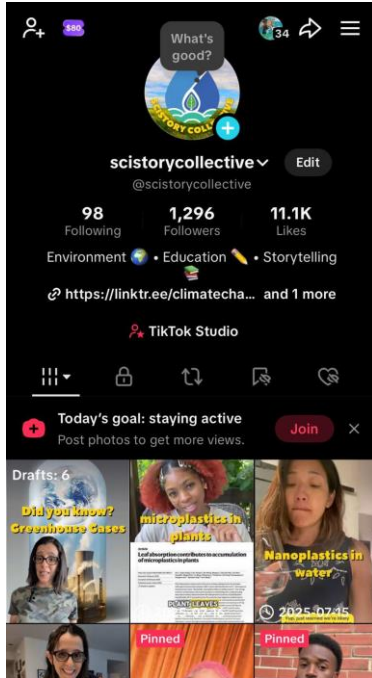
$80

What's good?

34

SCISTORY COLLECTIVE

scistorycollective

Edit

@scistorycollective

98
Following

1,296
Followers

11.1K
Likes

Environment 🌍 • Education ✏️ • Storytelling 📚

https://linktr.ee/climatecha... and 1 more

TikTok Studio

Today's goal: staying active
Post photos to get more views.

Join

Drafts: 6

Did you know? Greenhouse Gases

microplastics in plants

Leaf absorption contributes to accumulation of microplastics in plants

PLANT LEAVES

Nanoplastics in water

2025-07-15

Pinned

Pinned